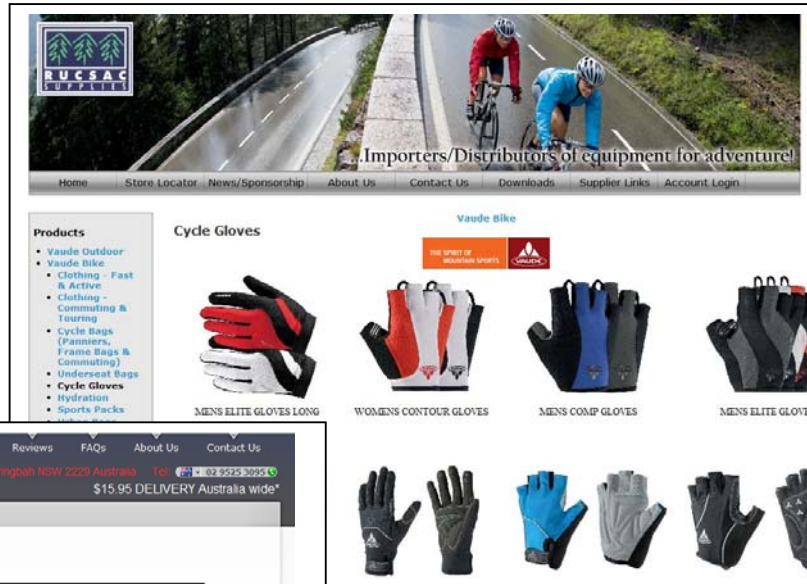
RUCSAC SUPPLIES

...Importers/Distributors of equipment for adventure!

Home | Store Locator | News/Sponsorship | About Us | Contact Us | Downloads | Supplier Links | Account Login

Products
• Vaude Outdoor
• Vaude Bike
  • Clothing - Fast & Active
  • Clothing - Commuting & Touring
  • Cycle Bags (Panniers, Frame Bags & Commuting)
  • Underseat Bags
  • Cycle Gloves
  • Hydration
  • Sports Packs

Cycle Gloves

Vaude Bike

THE SPIRIT OF MOUNTAIN SPORTS VAUDE

MENS ELITE GLOVES LONG
WOMENS CONTOUR GLOVES
MENS COMP GLOVES
MENS ELITE GLOV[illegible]

Reviews | FAQs | About Us | Contact Us
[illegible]ngbah NSW 2229 Australia Tel: 02 9525 3095
$15.95 DELIVERY Australia wide*